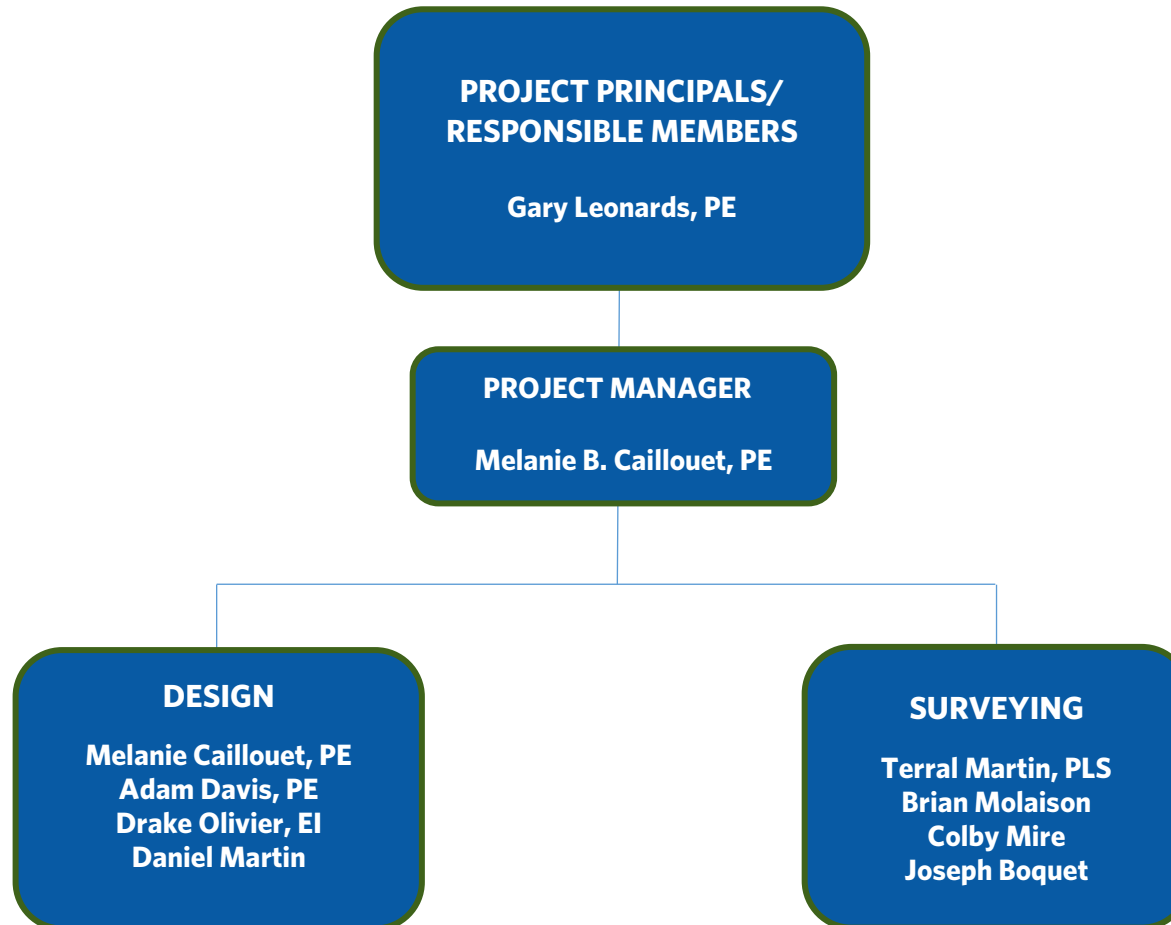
PROJECT PRINCIPALS/
RESPONSIBLE MEMBERS

Gary Leonards, PE

PROJECT MANAGER

Melanie B. Caillouet, PE

DESIGN

Melanie Caillouet, PE
Adam Davis, PE
Drake Olivier, EI
Daniel Martin

SURVEYING

Terral Martin, PLS
Brian Molaison
Colby Mire
Joseph Boquet